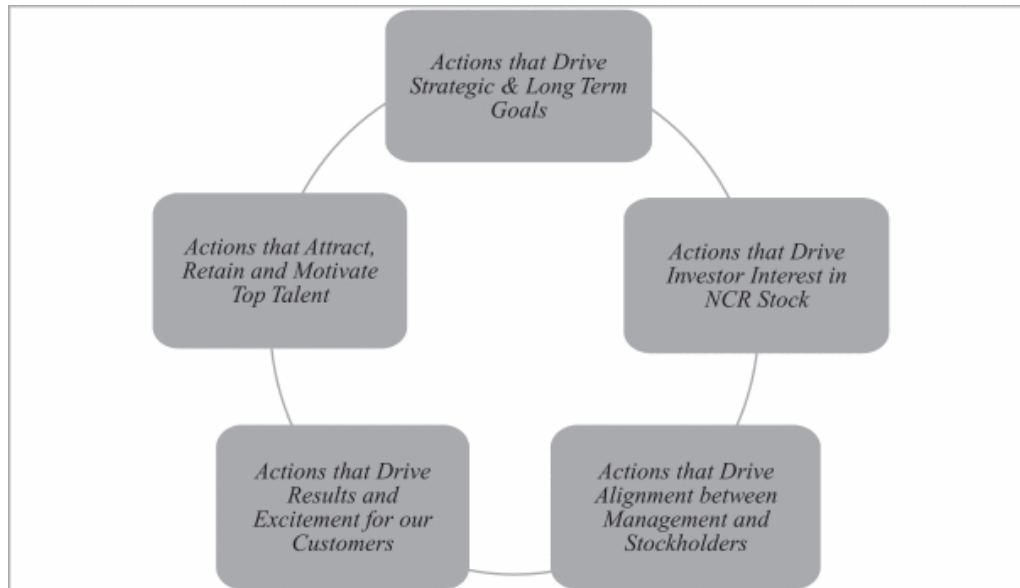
Actions that Drive Strategic & Long Term Goals

Actions that Drive Investor Interest in NCR Stock

Actions that Drive Alignment between Management and Stockholders

Actions that Drive Results and Excitement for our Customers

Actions that Attract, Retain and Motivate Top Talent